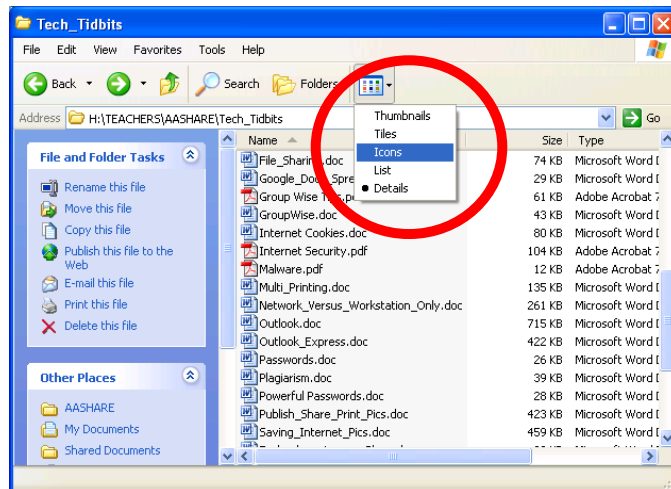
Tech_Tidbits

File Edit View Favorites Tools Help

Back Search Folders

Address H:\TEACHERS\AASHARE\Tech_Tidbits Go

Thumbnails
Tiles
Icons
List
Details

File and Folder Tasks

Rename this file
Move this file
Copy this file
Publish this file to the Web
E-mail this file
Print this file
Delete this file

Other Places

AASHARE
My Documents
Shared Documents

| Name | Size | Type |
|---|---|---|
| File_Sharin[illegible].doc | 74 KB | Microsoft Word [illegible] |
| Google_Doc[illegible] Spre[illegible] | 29 KB | Microsoft Word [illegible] |
| Group Wise T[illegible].p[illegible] | 61 KB | Adobe Acrobat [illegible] |
| GroupWise.doc | 43 KB | Microsoft Word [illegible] |
| Internet Cookies.doc | 80 KB | Microsoft Word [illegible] |
| Internet Security.pdf | 104 KB | Adobe Acrobat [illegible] |
| Malware.pdf | 12 KB | Adobe Acrobat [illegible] |
| Multi_Printing.doc | 135 KB | Microsoft Word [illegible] |
| Network_Versus_Workstation_Only.doc | 261 KB | Microsoft Word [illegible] |
| Outlook.doc | 715 KB | Microsoft Word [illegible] |
| Outlook_Express.doc | 422 KB | Microsoft Word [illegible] |
| Passwords.doc | 26 KB | Microsoft Word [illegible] |
| Plagiarism.doc | 39 KB | Microsoft Word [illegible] |
| Powerful Passwords.doc | 28 KB | Microsoft Word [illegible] |
| Publish_Share_Print_Pics.doc | 423 KB | Microsoft Word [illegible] |
| Saving_Internet_Pics.doc | 459 KB | Microsoft Word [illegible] |